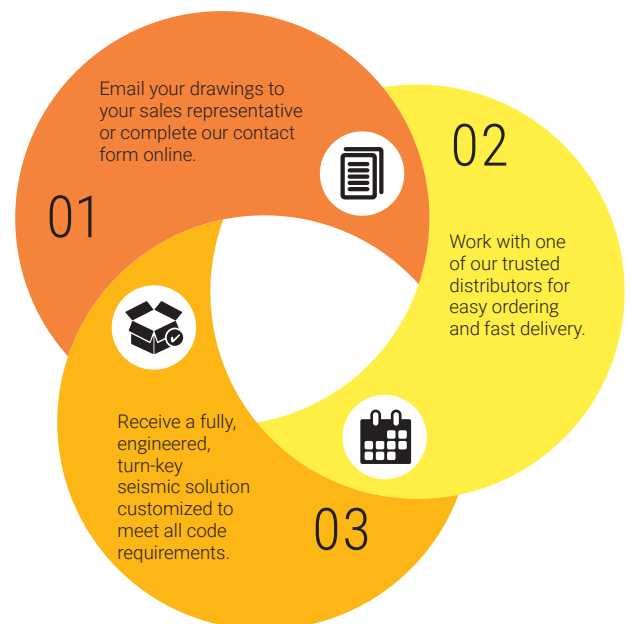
Email your drawings to your sales representative or complete our contact form online.

01

02

Work with one of our trusted distributors for easy ordering and fast delivery.

Receive a fully, engineered, turn-key seismic solution customized to meet all code requirements.

03